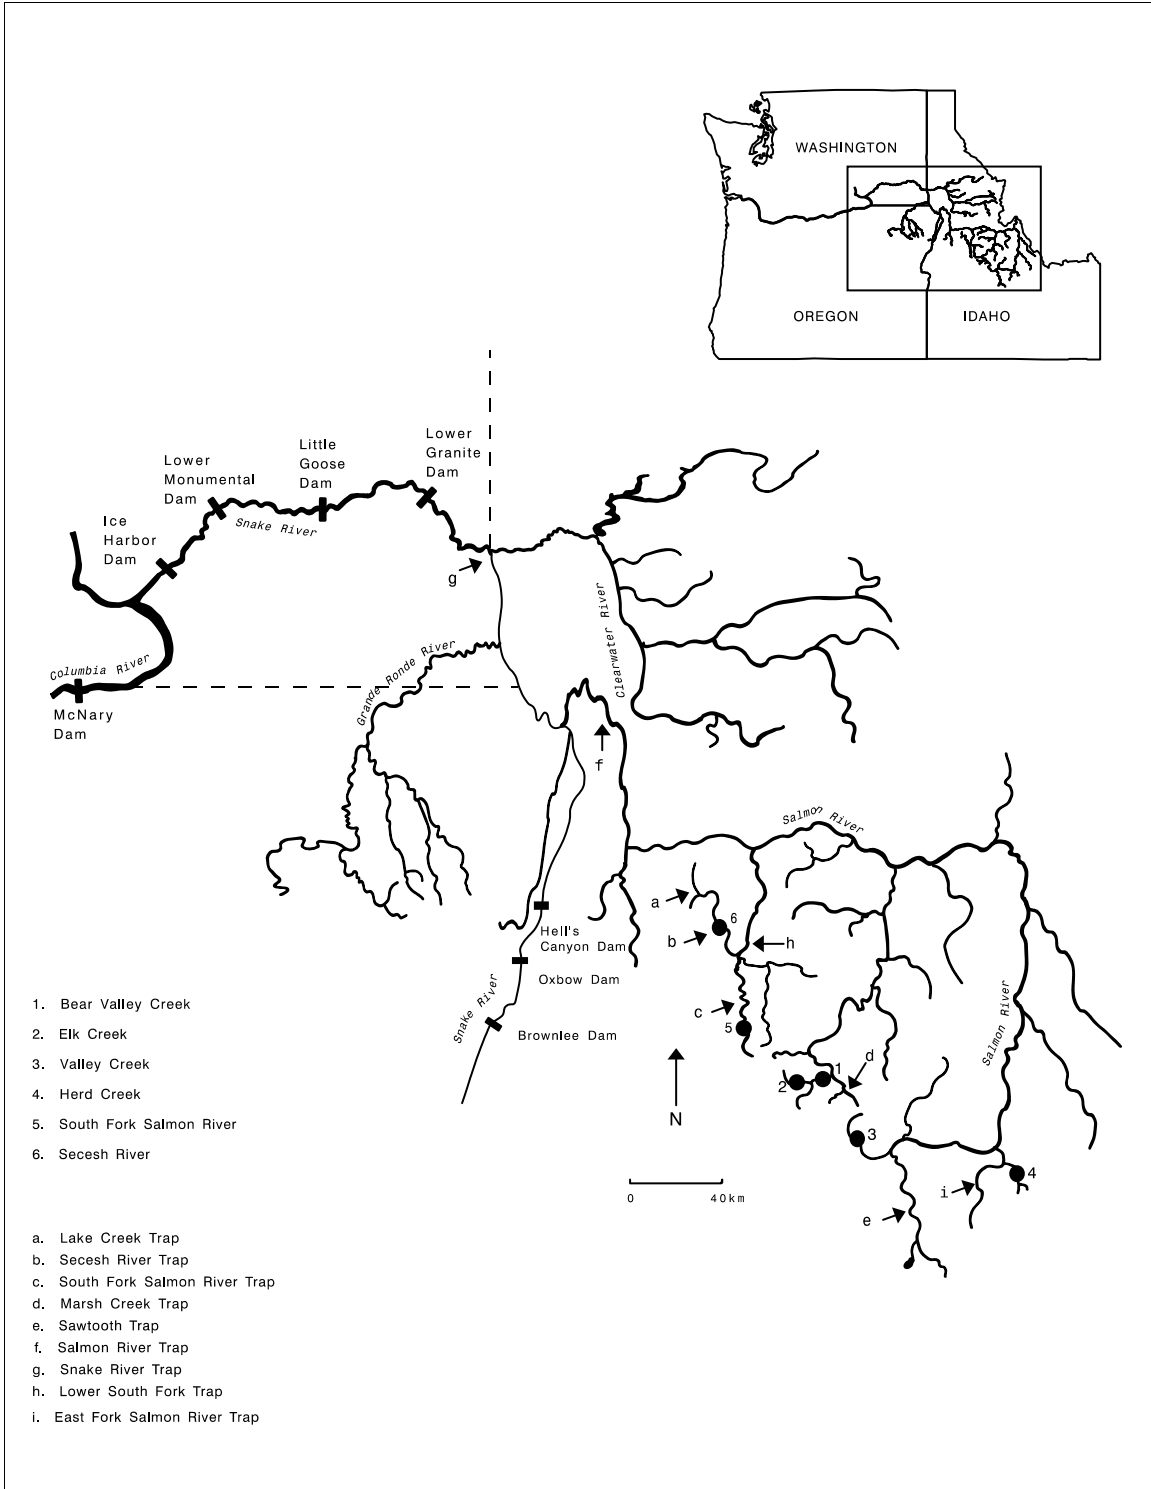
WASHINGTON

OREGON

IDAHO

Lower Granite Dam

Little Goose Dam

Lower Monumental Dam

Ice Harbor Dam

Snake River

Columbia River

McNary Dam

g

Grande Ronde River

Clearwater River

f

Salmon River

a

6

b

h

Hell's Canyon Dam

Oxbow Dam

Brownlee Dam

Snake River

c

5

d

1

2

N

3

Salmon River

4

i

e

0 40km

1. Bear Valley Creek
2. Elk Creek
3. Valley Creek
4. Herd Creek
5. South Fork Salmon River
6. Secesh River

a. Lake Creek Trap
b. Secesh River Trap
c. South Fork Salmon River Trap
d. Marsh Creek Trap
e. Sawtooth Trap
f. Salmon River Trap
g. Snake River Trap
h. Lower South Fork Trap
i. East Fork Salmon River Trap